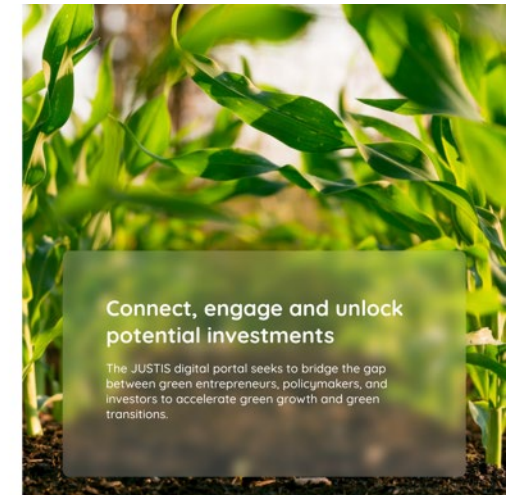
Connect, engage and unlock potential investments

The JUSTIS digital portal seeks to bridge the gap between green entrepreneurs, policymakers, and investors to accelerate green growth and green transitions.